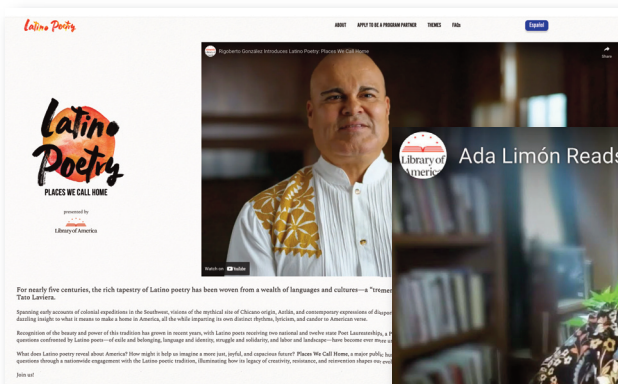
Latino Poetry

ABOUT APPLY TO BE A PROGRAM PARTNER THEMES FAQs Español

Latino Poetry
PLACES WE CALL HOME

presented by
Library of America

Rigoberto González Introduces Latino Poetry: Places We Call Home

Share

Watch on YouTube

Library of America

Ada Limón Reads

For nearly five centuries, the rich tapestry of Latino poetry has been woven from a wealth of languages and cultures—a "tremen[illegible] Tato Laviera.

Spanning early accounts of colonial expeditions in the Southwest, visions of the mythical site of Chicano origin, Aztlán, and contemporary expressions of diaspo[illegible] dazzling insight to what it means to make a home in America, all the while imparting its own distinct rhythms, lyricism, and candor to American verse.

Recognition of the beauty and power of this tradition has grown in recent years, with Latino poets receiving two national and twelve state Poet Laureateships, a P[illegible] questions confronted by Latino poets—of exile and belonging, language and identity, struggle and solidarity, and labor and landscape—have become ever more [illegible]

What does Latino poetry reveal about America? How might it help us imagine a more just, joyful, and capacious future? Places We Call Home, a major public hu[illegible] questions through a nationwide engagement with the Latino poetic tradition, illuminating how its legacy of creativity, resistance, and reinvention shapes ou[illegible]

Join us!